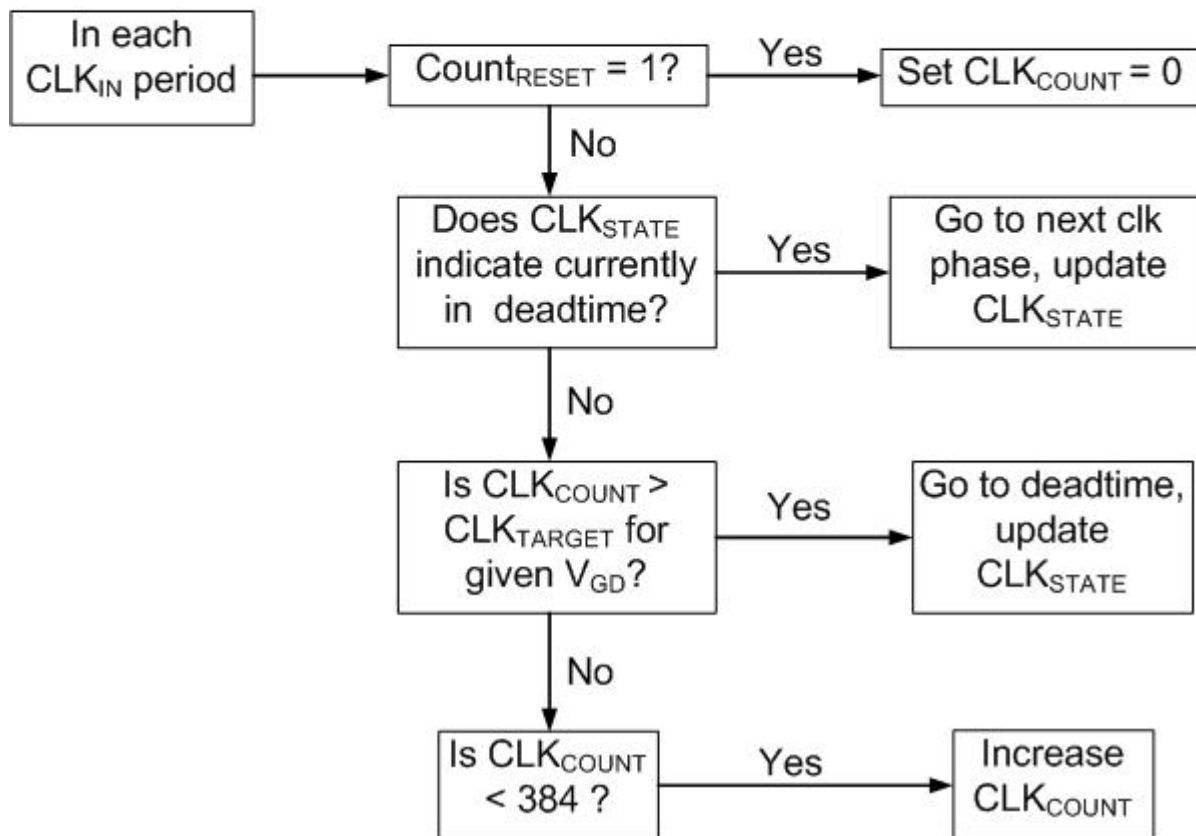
In each $CLK_{IN}$ period

$Count_{RESET}$ = 1?

Yes

Set $CLK_{COUNT}$ = 0

No

Does $CLK_{STATE}$ indicate currently in deadtime?

Yes

Go to next clk phase, update $CLK_{STATE}$

No

Is $CLK_{COUNT}$ > $CLK_{TARGET}$ for given $V_{GD}$?

Yes

Go to deadtime, update $CLK_{STATE}$

No

Is $CLK_{COUNT}$ < 384 ?

Yes

Increase $CLK_{COUNT}$